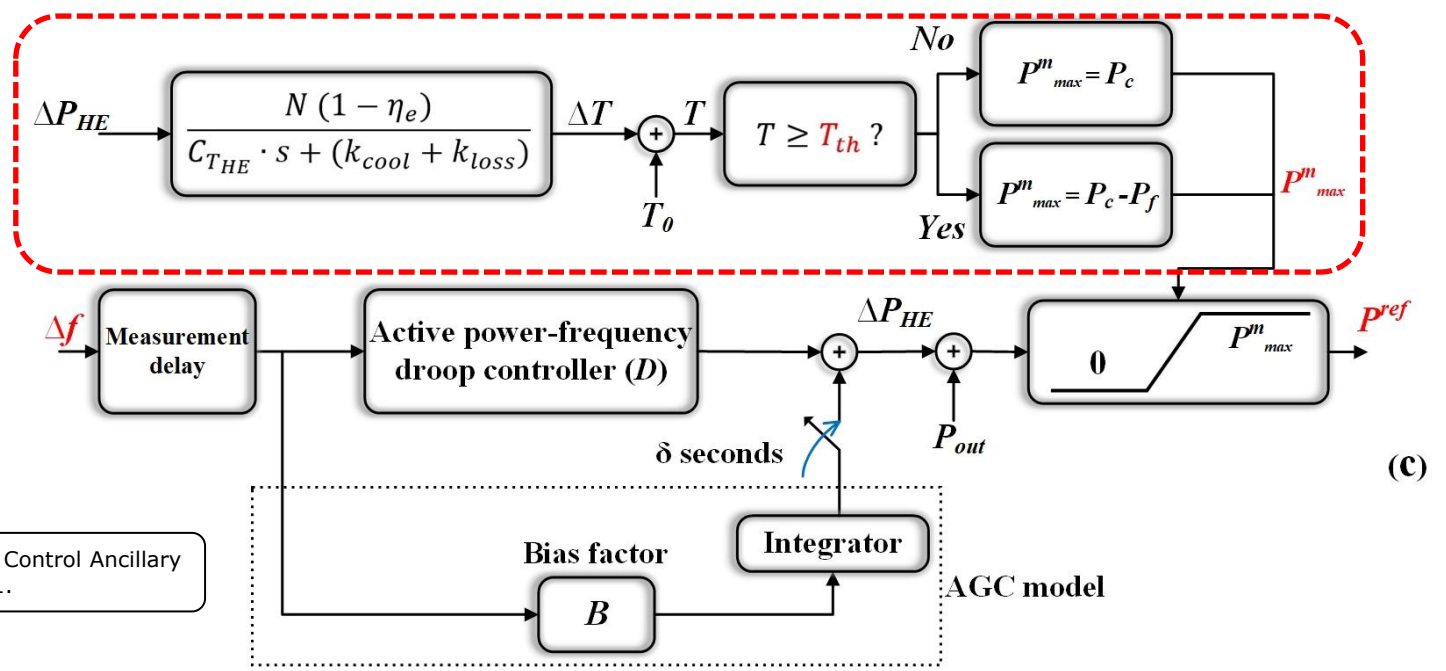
$\Delta P_{HE}$

$\frac{N(1-\eta_e)}{C_{T_{HE}} \cdot s + (k_{cool} + k_{loss})}$

$\Delta T$

+

$T$

$T_0$

$T \geq T_{th}$ ?

No

$P^m_{max} = P_c$

Yes

$P^m_{max} = P_c - P_f$

$P^m_{max}$

$\Delta f$

Measurement delay

Active power-frequency droop controller ($D$)

$\Delta P_{HE}$

+

+

$P_{out}$

0

$P^m_{max}$

$P^{ref}$

δ seconds

(c)

Control Ancillary
..

Bias factor

$B$

Integrator

AGC model